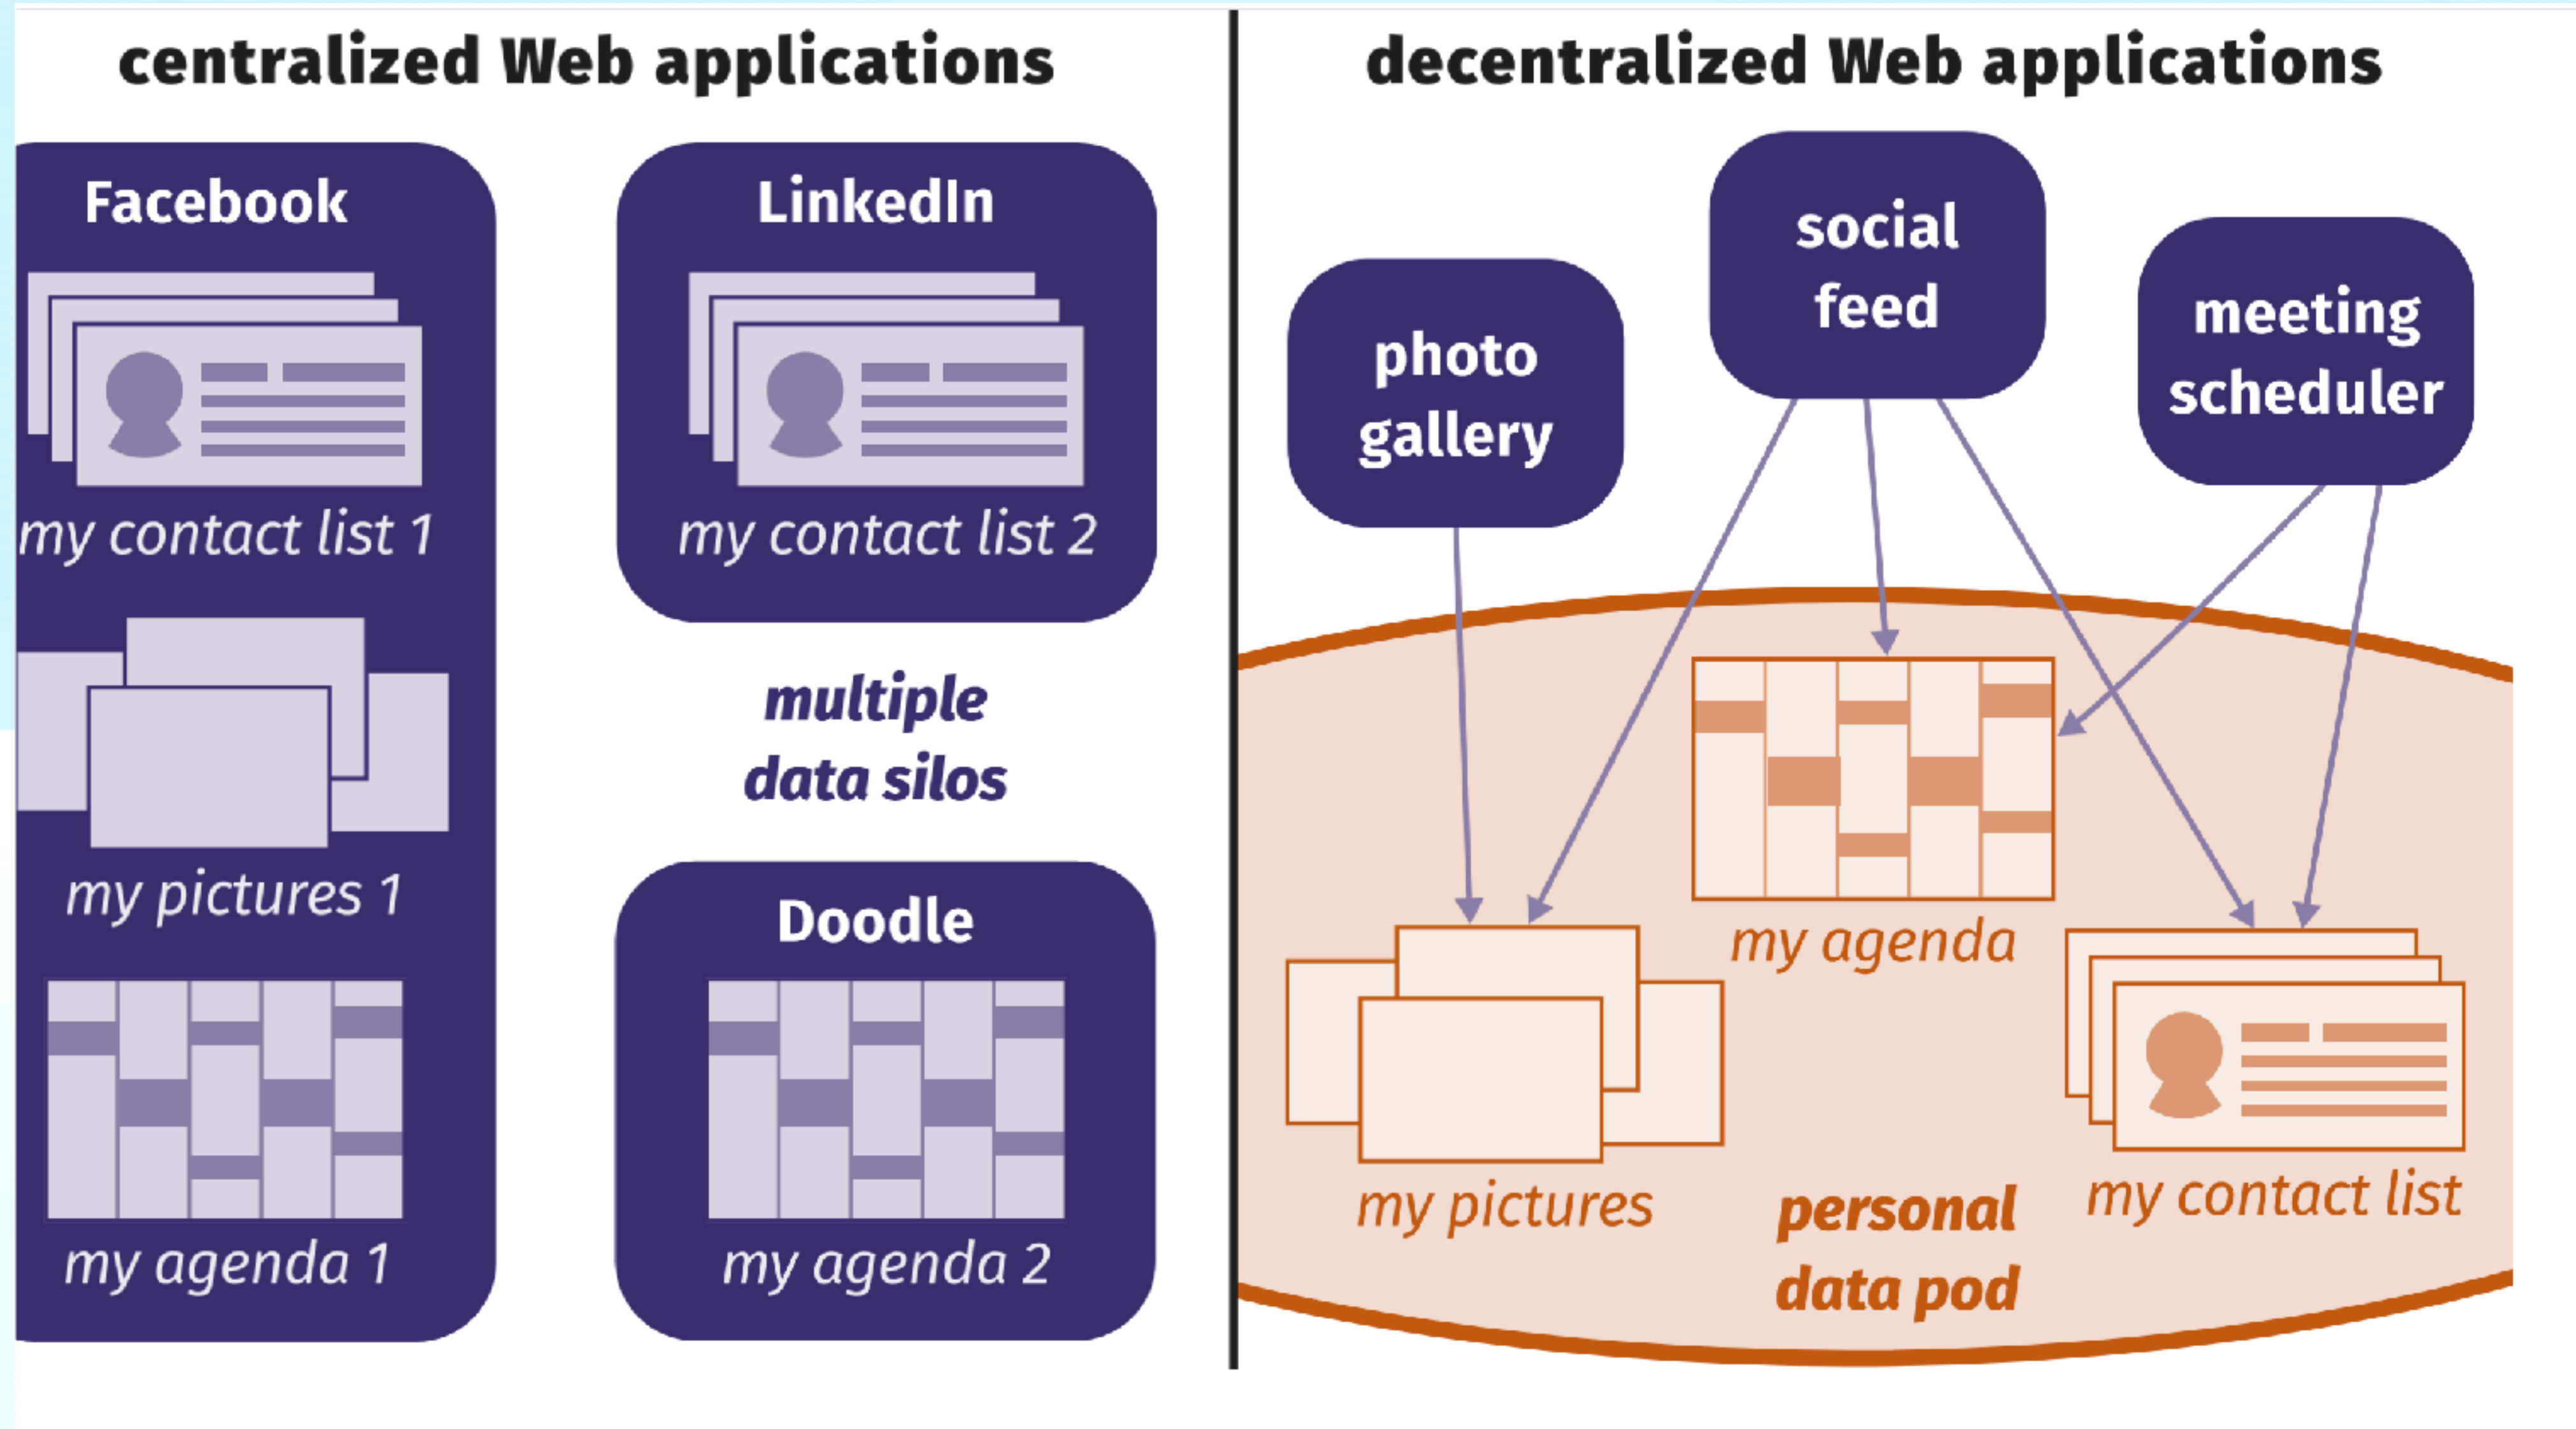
centralized Web applications

Facebook

my contact list 1

my pictures 1

my agenda 1

LinkedIn

my contact list 2

multiple data silos

Doodle

my agenda 2

decentralized Web applications

photo gallery

social feed

meeting scheduler

my agenda

my pictures

my contact list

personal data pod